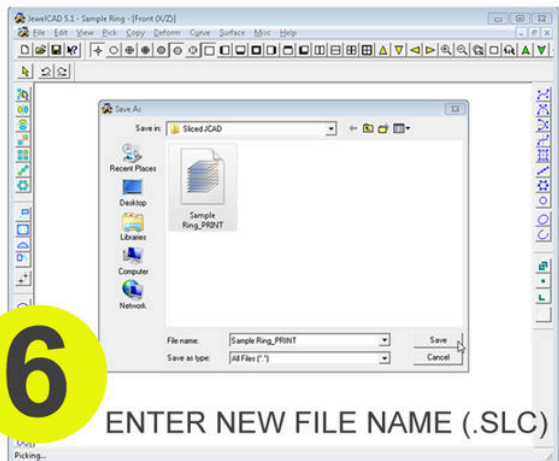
JewelCAD 5.1 - Sample Ring - [Front (X/Z)]

File Edit View Pick Copy Deform Curve Surface Misc Help

Save As

Save in: Sliced JCAD

Recent Places

Desktop

Libraries

Computer

Network

Sample Ring_PRINT

File name: Sample Ring_PRINT

Save as type: All Files (*.*)

Save

Cancel

6

ENTER NEW FILE NAME (.SLC)

Picking...